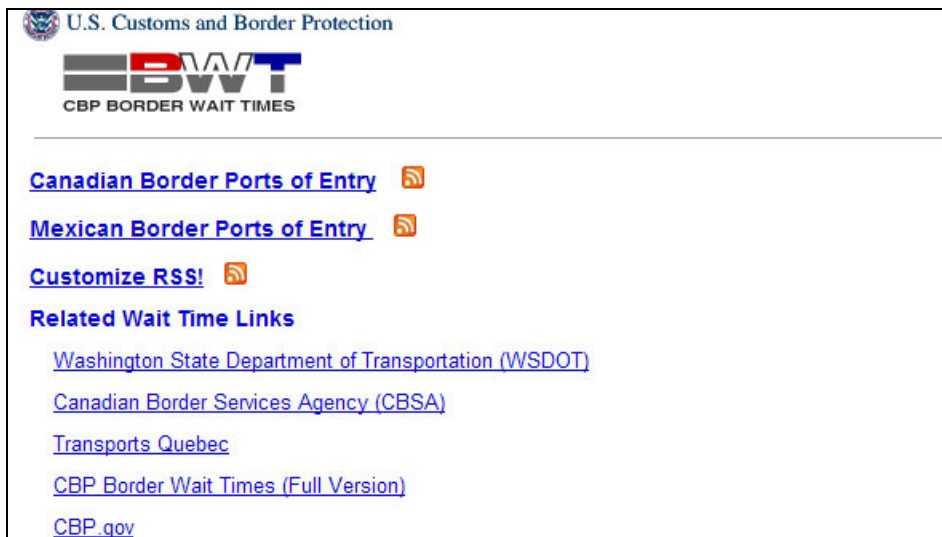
U.S. Customs and Border Protection

BWT
CBP BORDER WAIT TIMES

Canadian Border Ports of Entry

Mexican Border Ports of Entry

Customize RSS!

Related Wait Time Links

Washington State Department of Transportation (WSDOT)

Canadian Border Services Agency (CBSA)

Transports Quebec

CBP Border Wait Times (Full Version)

CBP.gov